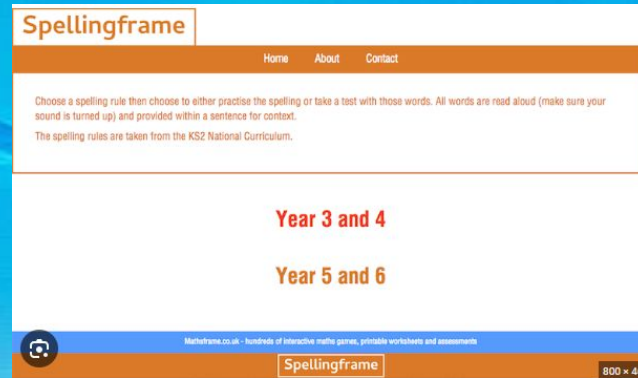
Spellingframe

Home About Contact

Choose a spelling rule then choose to either practise the spelling or take a test with those words. All words are read aloud (make sure your sound is turned up) and provided within a sentence for context.

The spelling rules are taken from the KS2 National Curriculum.

Year 3 and 4

Year 5 and 6

Mathsframe.co.uk - hundreds of interactive maths games, printable worksheets and assessments

Spellingframe

800 × 4